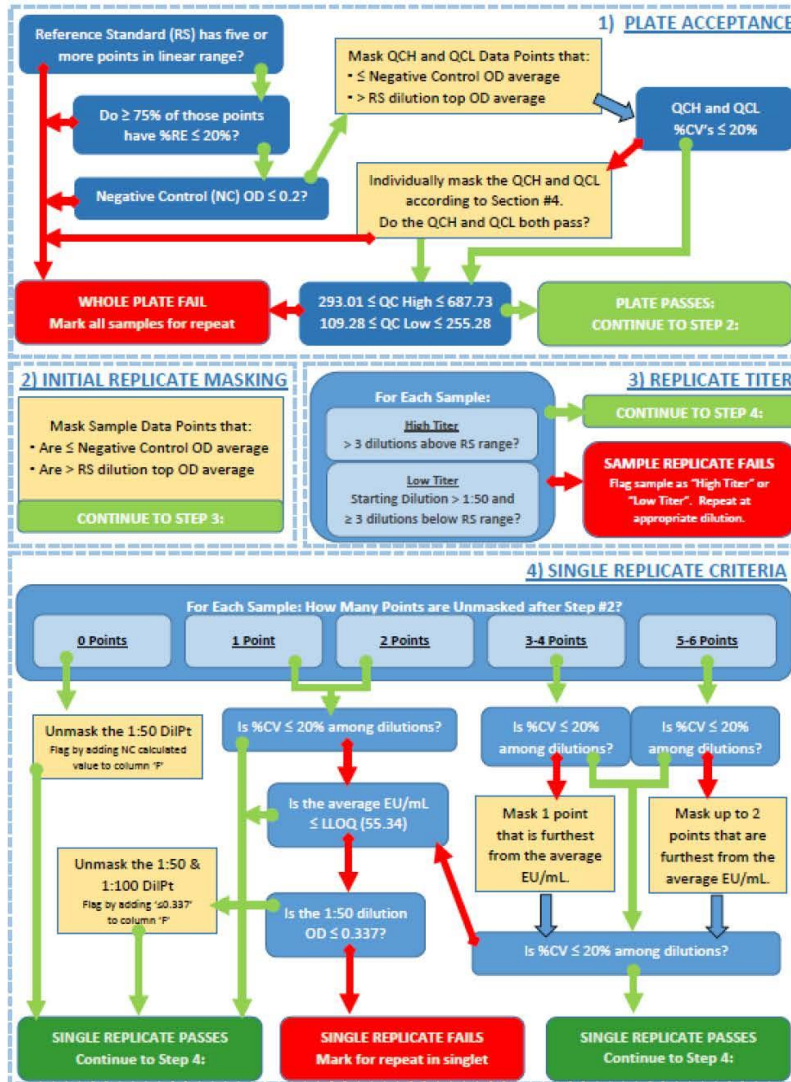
1) PLATE ACCEPTANCE

Reference Standard (RS) has five or more points in linear range?

Do ≥ 75% of those points have %RE ≤ 20%?

Negative Control (NC) OD ≤ 0.2?

Mask QCH and QCL Data Points that:
• ≤ Negative Control OD average
• > RS dilution top OD average

QCH and QCL %CV's ≤ 20%

Individually mask the QCH and QCL according to Section #4. Do the QCH and QCL both pass?

WHOLE PLATE FAIL
Mark all samples for repeat

$293.01 \leq$ QC High $\leq 687.73$
$109.28 \leq$ QC Low $\leq 255.28$

PLATE PASSES:
CONTINUE TO STEP 2:

2) INITIAL REPLICATE MASKING

Mask Sample Data Points that:
• Are ≤ Negative Control OD average
• Are > RS dilution top OD average

CONTINUE TO STEP 3:

3) REPLICATE TITER

For Each Sample:

High Titer
> 3 dilutions above RS range?

Low Titer
Starting Dilution > 1:50 and ≥ 3 dilutions below RS range?

CONTINUE TO STEP 4:

SAMPLE REPLICATE FAILS
Flag sample as "High Titer" or "Low Titer". Repeat at appropriate dilution.

4) SINGLE REPLICATE CRITERIA

For Each Sample: How Many Points are Unmasked after Step #2?

0 Points

1 Point

2 Points

3-4 Points

5-6 Points

Unmask the 1:50 DilPt
Flag by adding NC calculated value to column 'F'

Is %CV ≤ 20% among dilutions?

Is %CV ≤ 20% among dilutions?

Is %CV ≤ 20% among dilutions?

Is the average EU/mL ≤ LLOQ (55.34)

Mask 1 point that is furthest from the average EU/mL.

Mask up to 2 points that are furthest from the average EU/mL.

Unmask the 1:50 & 1:100 DilPt
Flag by adding 's0.337' to column 'F'

Is the 1:50 dilution OD ≤ 0.337?

Is %CV ≤ 20% among dilutions?

SINGLE REPLICATE PASSES
Continue to Step 4:

SINGLE REPLICATE FAILS
Mark for repeat in singlet

SINGLE REPLICATE PASSES
Continue to Step 4: